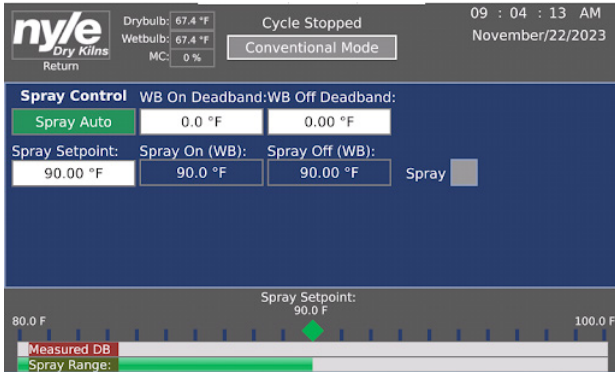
nyle Dry Kilns
Return

Drybulb: 67.4 °F
Wetbulb: 67.4 °F
MC: 0 %

Cycle Stopped
Conventional Mode

09 : 04 : 13 AM
November/22/2023

Spray Control
Spray Auto

WB On Deadband:
0.0 °F

WB Off Deadband:
0.00 °F

Spray Setpoint:
90.00 °F

Spray On (WB):
90.0 °F

Spray Off (WB):
90.00 °F

Spray

Spray Setpoint:
90.0 F

80.0 F

100.0 F

Measured DB

Spray Range: